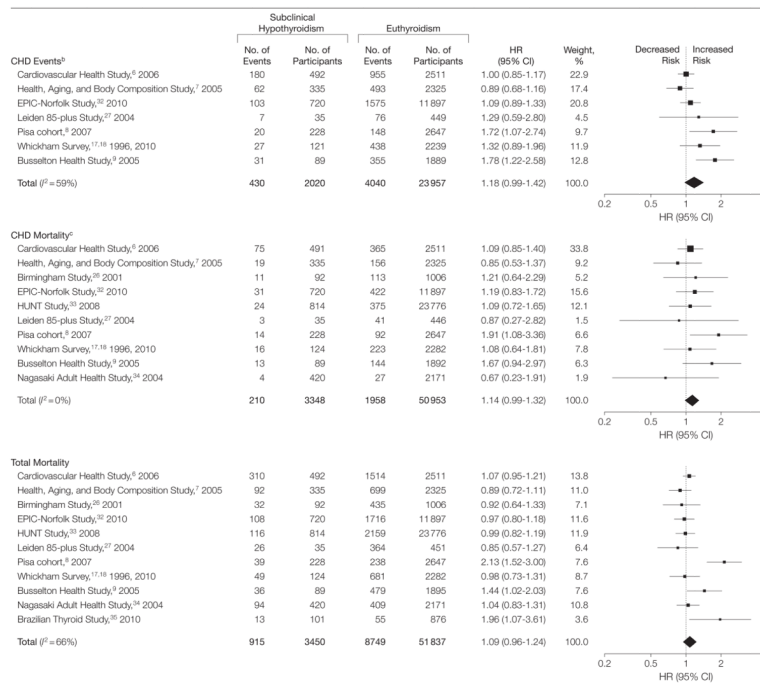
| | Subclinical Hypothyroidism | | Euthyroidism | | | |
|---|---|---|---|---|---|---|
| | No. of Events | No. of Participants | No. of Events | No. of Participants | HR (95% CI) | Weight, % |
| **CHD Events$^b$** | | | | | | |
| Cardiovascular Health Study,$^6$ 2006 | 180 | 492 | 955 | 2511 | 1.00 (0.85-1.17) | 22.9 |
| Health, Aging, and Body Composition Study,$^7$ 2005 | 62 | 335 | 493 | 2325 | 0.89 (0.68-1.16) | 17.4 |
| EPIC-Norfolk Study,$^{32}$ 2010 | 103 | 720 | 1575 | 11897 | 1.09 (0.89-1.33) | 20.8 |
| Leiden 85-plus Study,$^{27}$ 2004 | 7 | 35 | 76 | 449 | 1.29 (0.59-2.80) | 4.5 |
| Pisa cohort,$^8$ 2007 | 20 | 228 | 148 | 2647 | 1.72 (1.07-2.74) | 9.7 |
| Whickham Survey,$^{17,18}$ 1996, 2010 | 27 | 121 | 438 | 2239 | 1.32 (0.89-1.96) | 11.9 |
| Busselton Health Study,$^9$ 2005 | 31 | 89 | 355 | 1889 | 1.78 (1.22-2.58) | 12.8 |
| **Total** ($I^2$ = 59%) | **430** | **2020** | **4040** | **23957** | **1.18 (0.99-1.42)** | **100.0** |
| **CHD Mortality$^c$** | | | | | | |
| Cardiovascular Health Study,$^6$ 2006 | 75 | 491 | 365 | 2511 | 1.09 (0.85-1.40) | 33.8 |
| Health, Aging, and Body Composition Study,$^7$ 2005 | 19 | 335 | 156 | 2325 | 0.85 (0.53-1.37) | 9.2 |
| Birmingham Study,$^{26}$ 2001 | 11 | 92 | 113 | 1006 | 1.21 (0.64-2.29) | 5.2 |
| EPIC-Norfolk Study,$^{32}$ 2010 | 31 | 720 | 422 | 11897 | 1.19 (0.83-1.72) | 15.6 |
| HUNT Study,$^{33}$ 2008 | 24 | 814 | 375 | 23776 | 1.09 (0.72-1.65) | 12.1 |
| Leiden 85-plus Study,$^{27}$ 2004 | 3 | 35 | 41 | 446 | 0.87 (0.27-2.82) | 1.5 |
| Pisa cohort,$^8$ 2007 | 14 | 228 | 92 | 2647 | 1.91 (1.08-3.36) | 6.6 |
| Whickham Survey,$^{17,18}$ 1996, 2010 | 16 | 124 | 223 | 2282 | 1.08 (0.64-1.81) | 7.8 |
| Busselton Health Study,$^9$ 2005 | 13 | 89 | 144 | 1892 | 1.67 (0.94-2.97) | 6.3 |
| Nagasaki Adult Health Study,$^{34}$ 2004 | 4 | 420 | 27 | 2171 | 0.67 (0.23-1.91) | 1.9 |
| **Total** ($I^2$ = 0%) | **210** | **3348** | **1958** | **50953** | **1.14 (0.99-1.32)** | **100.0** |
| **Total Mortality** | | | | | | |
| Cardiovascular Health Study,$^6$ 2006 | 310 | 492 | 1514 | 2511 | 1.07 (0.95-1.21) | 13.8 |
| Health, Aging, and Body Composition Study,$^7$ 2005 | 92 | 335 | 699 | 2325 | 0.89 (0.72-1.11) | 11.0 |
| Birmingham Study,$^{26}$ 2001 | 32 | 92 | 435 | 1006 | 0.92 (0.64-1.33) | 7.1 |
| EPIC-Norfolk Study,$^{32}$ 2010 | 108 | 720 | 1716 | 11897 | 0.97 (0.80-1.18) | 11.6 |
| HUNT Study,$^{33}$ 2008 | 116 | 814 | 2159 | 23776 | 0.99 (0.82-1.19) | 11.9 |
| Leiden 85-plus Study,$^{27}$ 2004 | 26 | 35 | 364 | 451 | 0.85 (0.57-1.27) | 6.4 |
| Pisa cohort,$^8$ 2007 | 39 | 228 | 238 | 2647 | 2.13 (1.52-3.00) | 7.6 |
| Whickham Survey,$^{17,18}$ 1996, 2010 | 49 | 124 | 681 | 2282 | 0.98 (0.73-1.31) | 8.7 |
| Busselton Health Study,$^9$ 2005 | 36 | 89 | 479 | 1895 | 1.44 (1.02-2.03) | 7.6 |
| Nagasaki Adult Health Study,$^{34}$ 2004 | 94 | 420 | 409 | 2171 | 1.04 (0.83-1.31) | 10.8 |
| Brazilian Thyroid Study,$^{35}$ 2010 | 13 | 101 | 55 | 876 | 1.96 (1.07-3.61) | 3.6 |
| **Total** ($I^2$ = 66%) | **915** | **3450** | **8749** | **51837** | **1.09 (0.96-1.24)** | **100.0** |

Decreased Risk | Increased Risk

0.2 0.5 1 2
HR (95% CI)

0.2 0.5 1 2
HR (95% CI)

0.2 0.5 1 2
HR (95% CI)